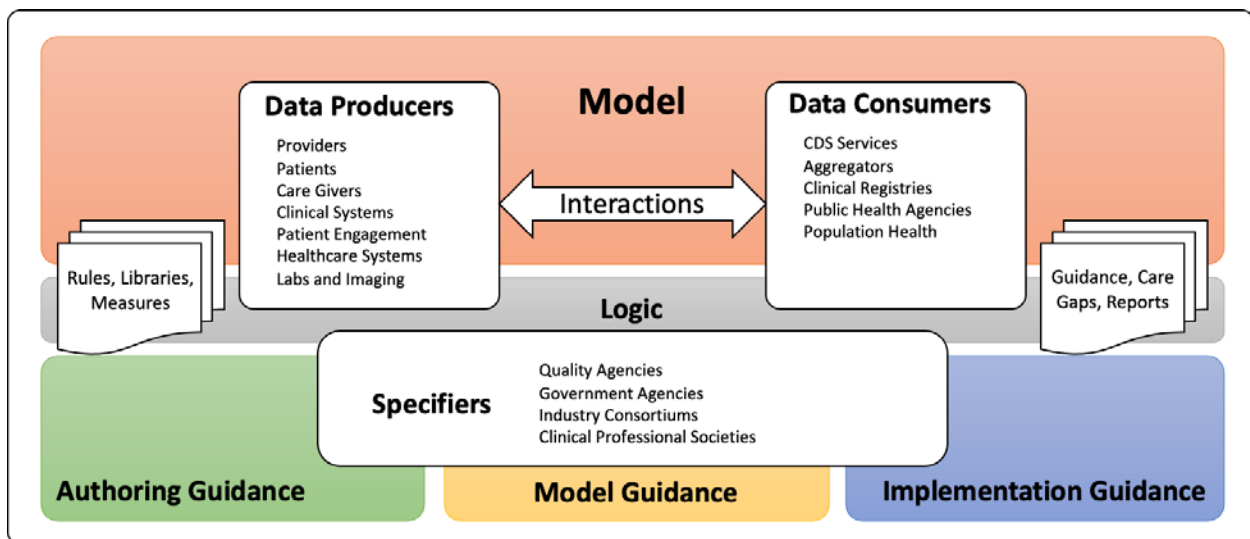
Model

Data Producers
Providers
Patients
Care Givers
Clinical Systems
Patient Engagement
Healthcare Systems
Labs and Imaging

Interactions

Data Consumers
CDS Services
Aggregators
Clinical Registries
Public Health Agencies
Population Health

Rules, Libraries, Measures

Logic

Guidance, Care Gaps, Reports

Specifiers
Quality Agencies
Government Agencies
Industry Consortiums
Clinical Professional Societies

Authoring Guidance

Model Guidance

Implementation Guidance